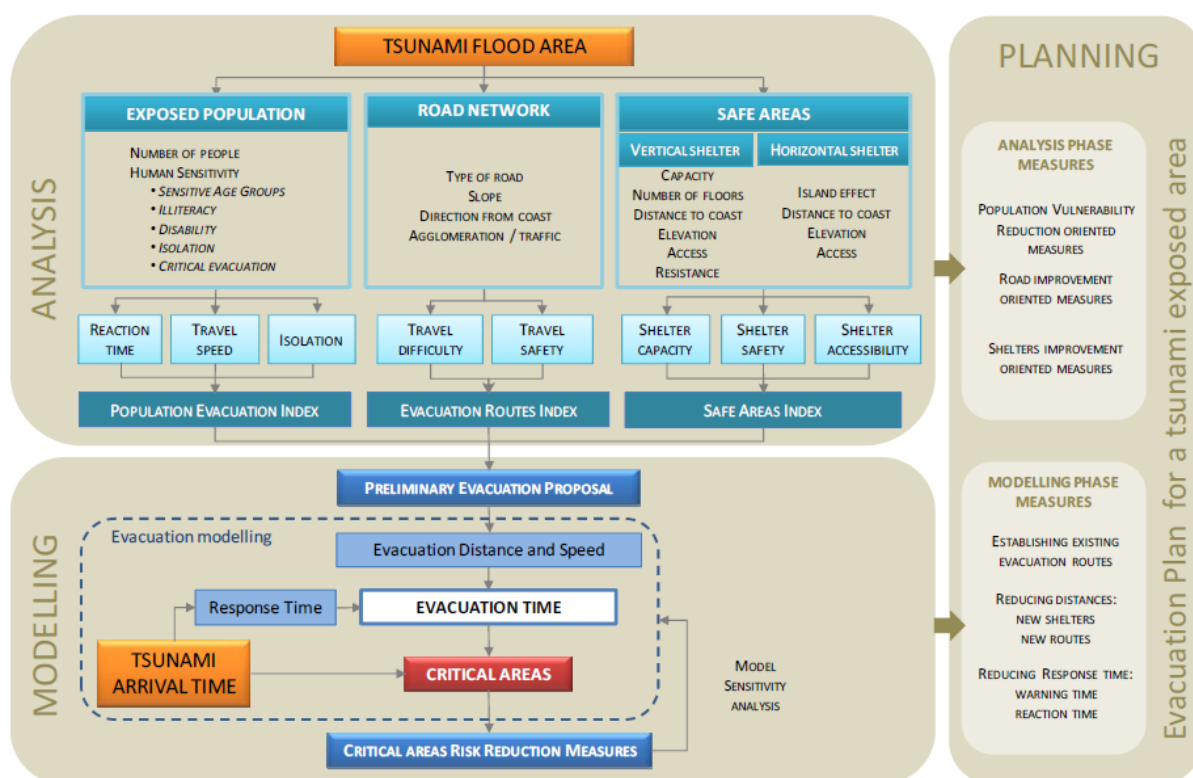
TSUNAMI FLOOD AREA

PLANNING

ANALYSIS

EXPOSED POPULATION

Number of people
Human Sensitivity
• Sensitive Age Groups
• Illiteracy
• Disability
• Isolation
• Critical evacuation

ROAD NETWORK

Type of road
Slope
Direction from coast
Agglomeration / traffic

SAFE AREAS

Vertical shelter

Capacity
Number of floors
Distance to coast
Elevation
Access
Resistance

Horizontal shelter

Island effect
Distance to coast
Elevation
Access

Reaction time

Travel speed

Isolation

Travel difficulty

Travel safety

Shelter capacity

Shelter safety

Shelter accessibility

Population Evacuation Index

Evacuation Routes Index

Safe Areas Index

ANALYSIS PHASE MEASURES

Population Vulnerability Reduction oriented measures

Road improvement oriented measures

Shelters improvement oriented measures

MODELLING

Preliminary Evacuation Proposal

Evacuation modelling

Evacuation Distance and Speed

Response Time

EVACUATION TIME

TSUNAMI ARRIVAL TIME

CRITICAL AREAS

Model Sensitivity analysis

Critical areas Risk Reduction Measures

MODELLING PHASE MEASURES

Establishing existing evacuation routes

Reducing distances: new shelters new routes

Reducing Response time: warning time reaction time

Evacuation Plan for a tsunami exposed area